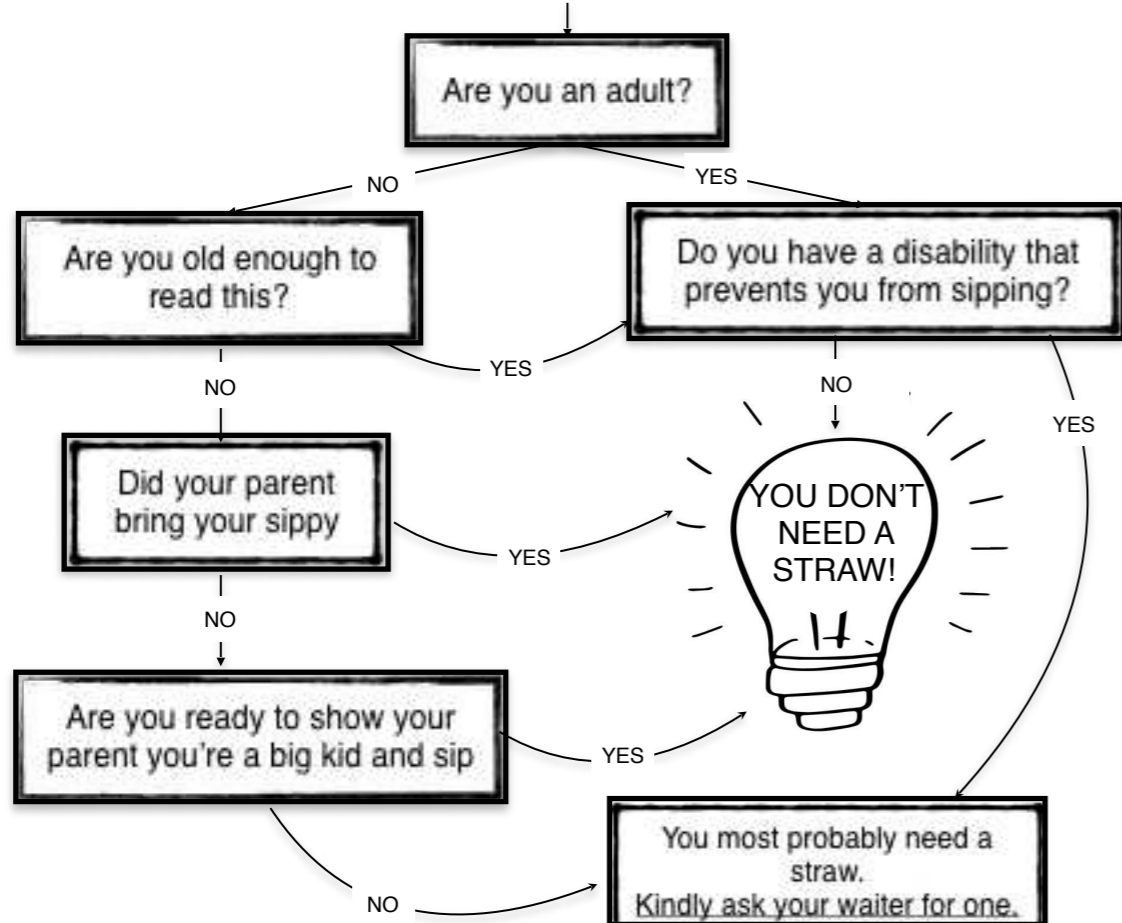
Are you an adult?

NO

YES

Are you old enough to read this?

Do you have a disability that prevents you from sipping?

YES

NO

NO

YES

Did your parent bring your sippy

YOU DON'T NEED A STRAW!

YES

NO

Are you ready to show your parent you're a big kid and sip

YES

NO

You most probably need a straw.
Kindly ask your waiter for one.